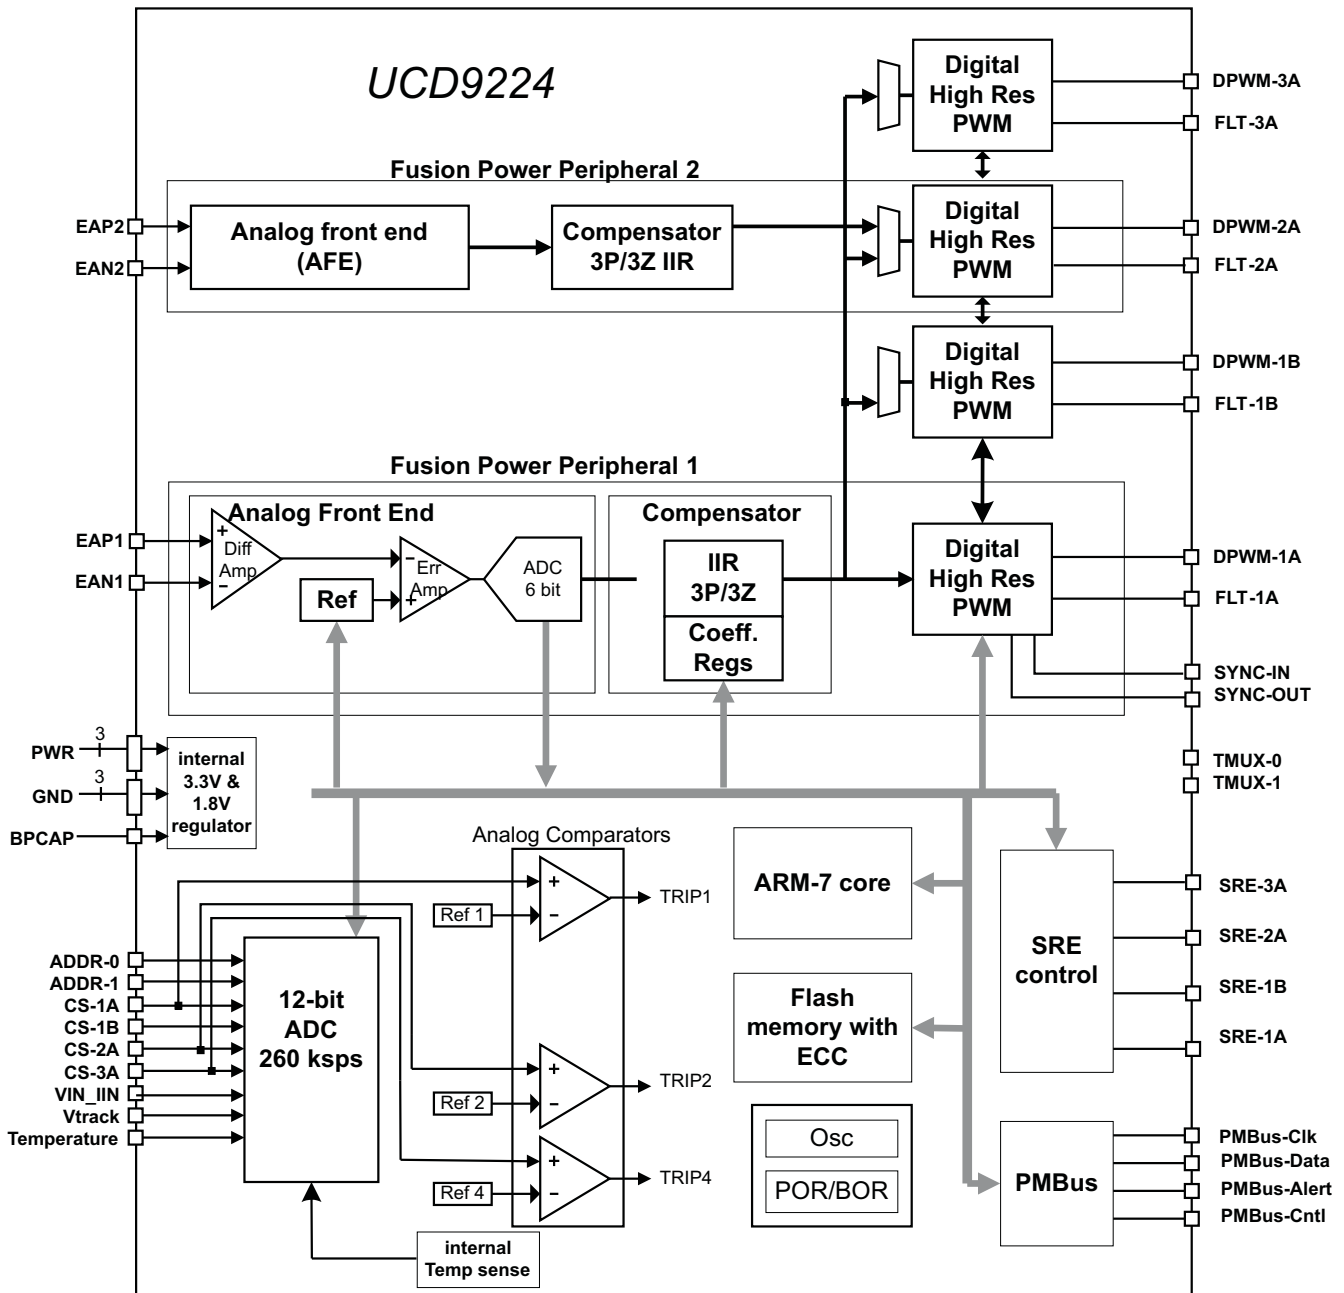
UCD9224

Digital High Res PWM

DPWM-3A
FLT-3A

Fusion Power Peripheral 2

EAP2
EAN2

Analog front end (AFE)

Compensator 3P/3Z IIR

Digital High Res PWM

DPWM-2A
FLT-2A

Digital High Res PWM

DPWM-1B
FLT-1B

Fusion Power Peripheral 1

Analog Front End

EAP1
EAN1

+ Diff Amp −

− Err Amp +

Ref

ADC 6 bit

Compensator

IIR 3P/3Z

Coeff. Regs

Digital High Res PWM

DPWM-1A
FLT-1A
SYNC-IN
SYNC-OUT

PWR
3
GND
3
BPCAP

internal 3.3V & 1.8V regulator

TMUX-0
TMUX-1

Analog Comparators

+
−
TRIP1
Ref 1

ARM-7 core

SRE control

SRE-3A
SRE-2A
SRE-1B
SRE-1A

ADDR-0
ADDR-1
CS-1A
CS-1B
CS-2A
CS-3A
VIN_IIN
Vtrack
Temperature

12-bit ADC 260 ksps

Flash memory with ECC

+
−
TRIP2
Ref 2

+
−
TRIP4
Ref 4

Osc

POR/BOR

PMBus

PMBus-Clk
PMBus-Data
PMBus-Alert
PMBus-Cntl

internal Temp sense